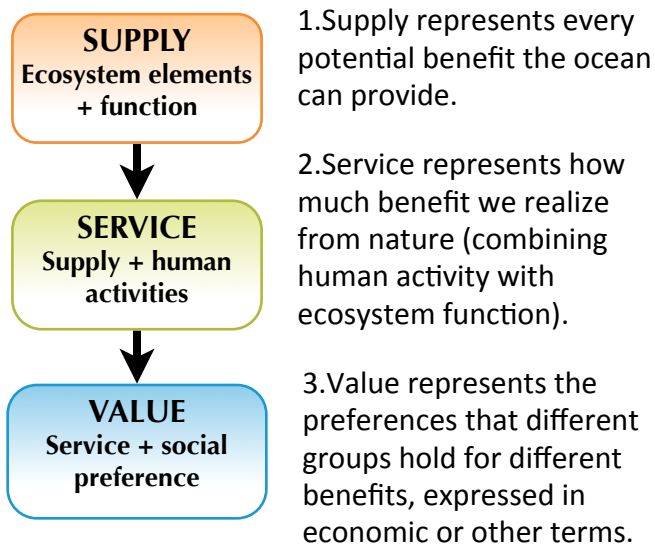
SUPPLY
Ecosystem elements + function

SERVICE
Supply + human activities

VALUE
Service + social preference

1.Supply represents every potential benefit the ocean can provide.

2.Service represents how much benefit we realize from nature (combining human activity with ecosystem function).

3.Value represents the preferences that different groups hold for different benefits, expressed in economic or other terms.